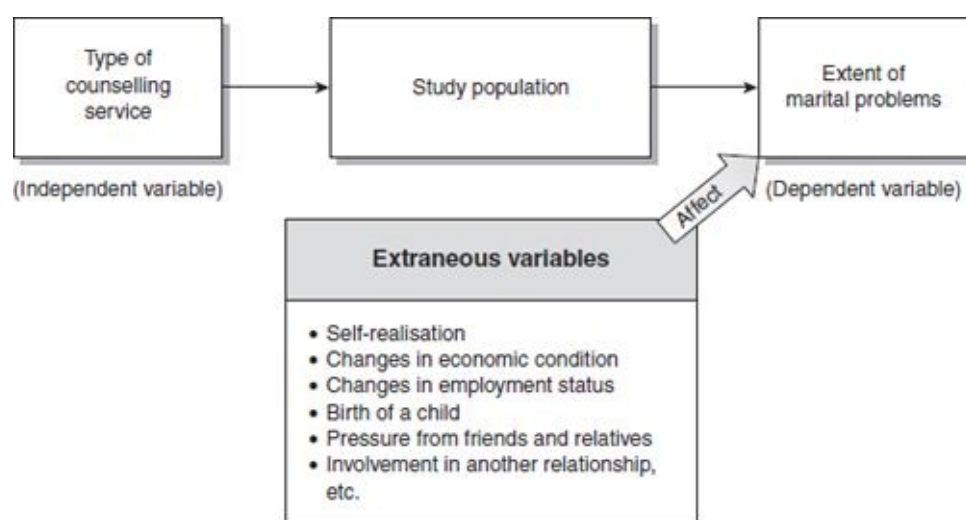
Type of counselling service

Study population

Extent of marital problems

(Independent variable)

(Dependent variable)

Affect

Extraneous variables

• Self-realisation
• Changes in economic condition
• Changes in employment status
• Birth of a child
• Pressure from friends and relatives
• Involvement in another relationship, etc.